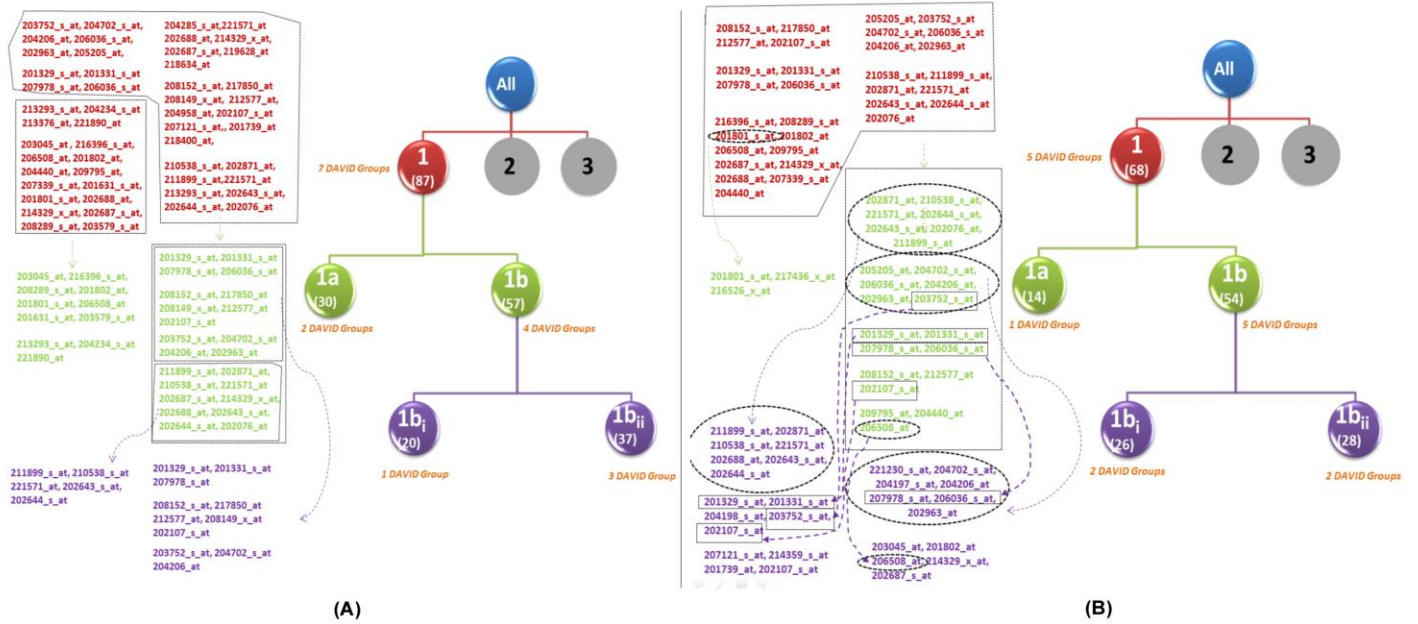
203752_s_at, 204702_s_at, 204206_at, 206036_s_at, 202963_at, 205205_at,

201329_s_at, 201331_s_at 207978_s_at, 206036_s_at

213293_s_at, 204234_s_at 213376_at, 221890_at

203045_at, 216396_s_at, 206508_at, 201802_at, 204440_at, 209795_at, 207339_s_at, 201631_s_at, 201801_s_at, 202688_at, 214329_x_at, 202687_s_at, 208289_s_at, 203579_s_at

204285_s_at,221571_at 202688_at, 214329_x_at, 202687_s_at, 219628_at 218634_at

208152_s_at, 217850_at 208149_x_at, 212577_at, 204958_at, 202107_s_at 207121_s_at,, 201739_at 218400_at,

210538_s_at, 202871_at, 211899_s_at,221571_at 213293_s_at, 202643_s_at, 202644_s_at, 202076_at

All

1 (87)

2

3

7 DAVID Groups

203045_at, 216396_s_at, 208289_s_at, 201802_at, 201801_s_at, 206508_at 201631_s_at, 203579_s_at

213293_s_at, 204234_s_at 221890_at

201329_s_at, 201331_s_at 207978_s_at, 206036_s_at

208152_s_at, 217850_at 208149_x_at, 212577_at 202107_s_at

203752_s_at, 204702_s_at 204206_at, 202963_at

211899_s_at, 202871_at, 210538_s_at, 221571_at 202687_s_at, 214329_x_at, 202688_at, 202643_s_at, 202644_s_at, 202076_at

1a (30)

2 DAVID Groups

1b (57)

4 DAVID Groups

1b$_i$ (20)

1 DAVID Group

1b$_{ii}$ (37)

3 DAVID Group

211899_s_at, 210538_s_at 221571_at, 202643_s_at, 202644_s_at

201329_s_at, 201331_s_at 207978_s_at

208152_s_at, 217850_at 212577_at, 208149_x_at 202107_s_at

203752_s_at, 204702_s_at 204206_at

(A)

208152_s_at, 217850_at 212577_at, 202107_s_at

201329_s_at, 201331_s_at 207978_s_at, 206036_s_at

216396_s_at, 208289_s_at 201801_s_at, 201802_at 206508_at, 209795_at 202687_s_at, 214329_x_at 202688_at, 207339_s_at 204440_at

205205_at, 203752_s_at 204702_s_at, 206036_s_at 204206_at, 202963_at

210538_s_at, 211899_s_at, 202871_at, 221571_at 202643_s_at, 202644_s_at 202076_at

201801_s_at, 217436_x_at 216526_x_at

202871_at, 210538_s_at, 221571_at, 202644_s_at, 202643_s_at, 202076_at, 211899_s_at

205205_at, 204702_s_at, 206036_s_at, 204206_at, 202963_at, 203752_s_at

201329_s_at, 201331_s_at 207978_s_at, 206036_s_at

208152_s_at, 212577_at 202107_s_at

209795_at, 204440_at 206508_at

All

1 (68)

2

3

5 DAVID Groups

1a (14)

1 DAVID Group

1b (54)

5 DAVID Groups

1b$_i$ (26)

2 DAVID Groups

1b$_{ii}$ (28)

2 DAVID Groups

211899_s_at, 202871_at 210538_s_at, 221571_at 202688_at, 202643_s_at, 202644_s_at

201329_s_at, 201331_s_at 204198_s_at, 203752_s_at 202107_s_at

207121_s_at, 214359_s_at 201739_at, 202107_s_at

221230_s_at, 204702_s_at, 204197_s_at, 204206_at 207978_s_at, 206036_s_at, 202963_at

203045_at, 201802_at 206508_at, 214329_x_at, 202687_s_at

(B)